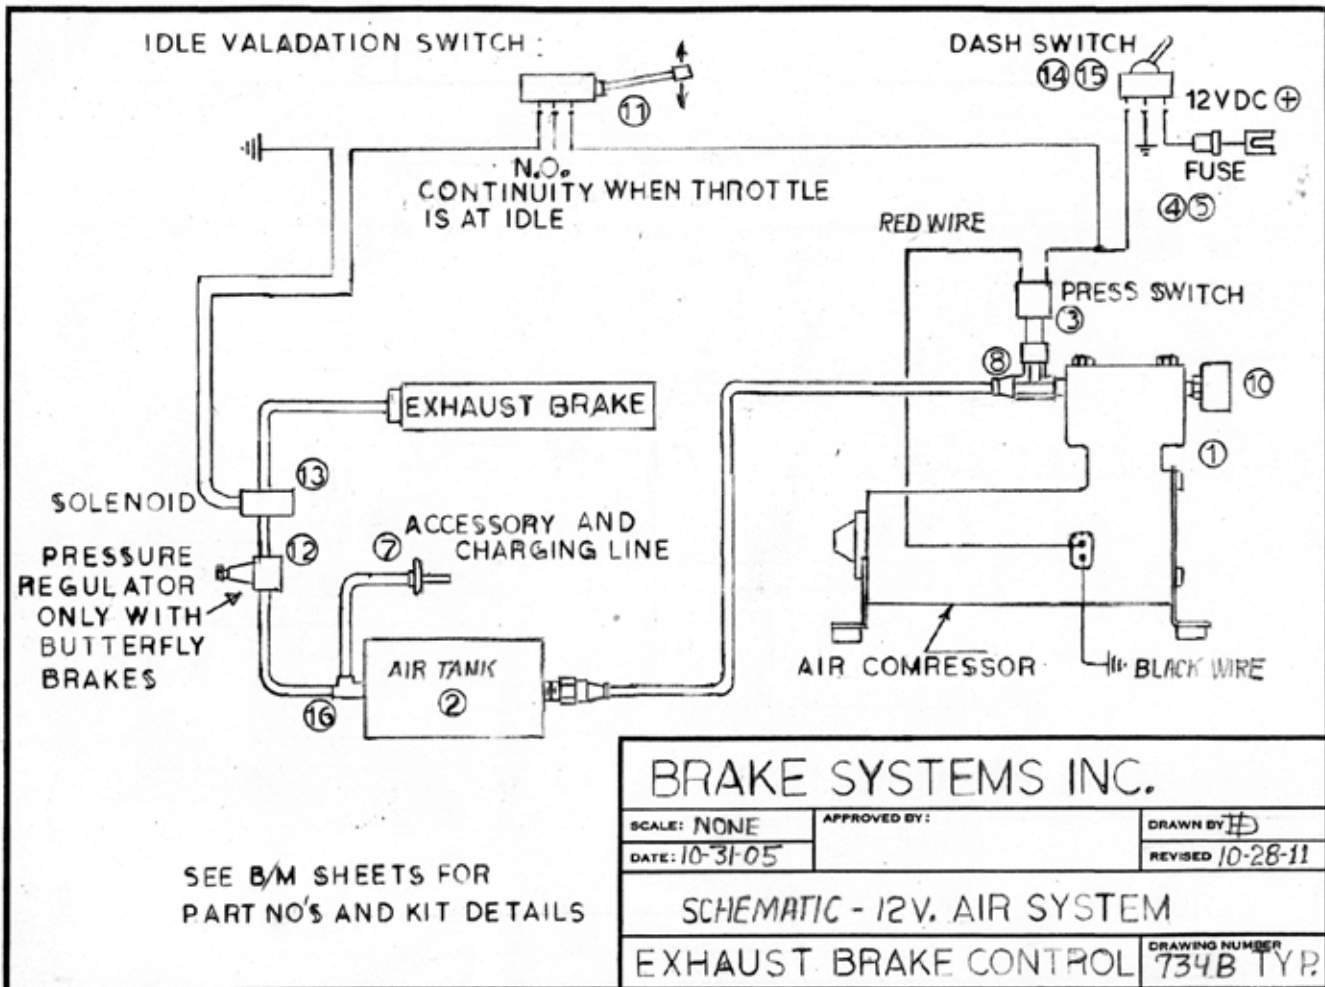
IDLE VALADATION SWITCH :

11

DASH SWITCH

14 15

12VDC ⊕

FUSE

4 5

N.O.
CONTINUITY WHEN THROTTLE IS AT IDLE

RED WIRE

PRESS SWITCH

3

8

10

EXHAUST BRAKE

1

13

SOLENOID

12

7

ACCESSORY AND CHARGING LINE

PRESSURE REGULATOR ONLY WITH BUTTERFLY BRAKES

AIR TANK

2

16

AIR COMRESSOR

BLACK WIRE

| BRAKE SYSTEMS INC. | | |
|---|---|---|
| SCALE: NONE | APPROVED BY: | DRAWN BY HD |
| DATE: 10-31-05 | | REVISED 10-28-11 |
| SCHEMATIC - 12V. AIR SYSTEM | | |
| EXHAUST BRAKE CONTROL | | DRAWING NUMBER 734B TYP. |

SEE B/M SHEETS FOR PART NO'S AND KIT DETAILS